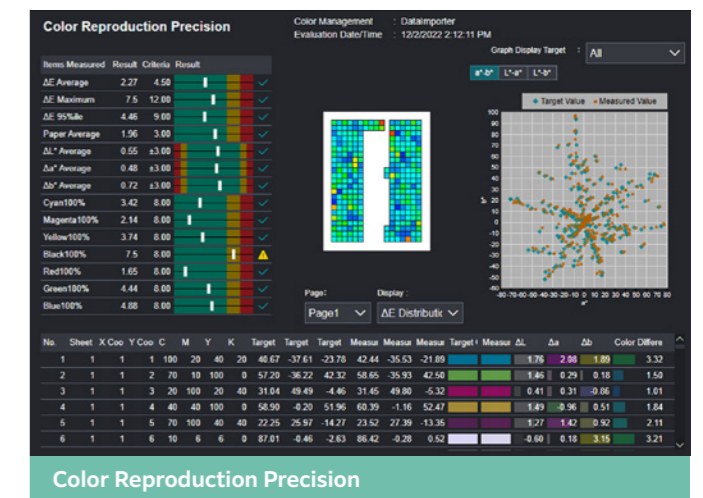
Color Reproduction Precision

Color Management : DataImporter
Evaluation Date/Time : 12/2/2022 2:12:11 PM

Graph Display Target : All

a*-b* L*-a* L*-b*

Target Value Measured Value

| Items Measured | Result | Criteria | Result |
|---|---|---|---|
| ΔE Average | 2.27 | 4.50 | |
| ΔE Maximum | 7.5 | 12.00 | |
| ΔE 95%ile | 4.46 | 9.00 | |
| Paper Average | 1.96 | 3.00 | |
| ΔL* Average | 0.55 | ±3.00 | |
| Δa* Average | 0.48 | ±3.00 | |
| Δb* Average | 0.72 | ±3.00 | |
| Cyan100% | 3.42 | 8.00 | |
| Magenta100% | 2.14 | 8.00 | |
| Yellow100% | 3.74 | 8.00 | |
| Black100% | 7.5 | 8.00 | |
| Red100% | 1.65 | 8.00 | |
| Green100% | 4.44 | 8.00 | |
| Blue100% | 4.88 | 8.00 | |

100 90 80 70 60 50 40 30 20 10 0 -10 -20 -30 -40 -50 -60 -70 -80
b*
-80 -70 -60 -50 -40 -30 -20 -10 0 10 20 30 40 50 60 70 80 90
a*

Page: Page1
Display : ΔE Distributio

| No. | Sheet | X Coo | Y Coo | C | M | Y | K | Target | Target | Target | Measur | Measur | Measur | Target | Measur | ΔL | Δa | Δb | Color Differe |
|---|---|---|---|---|---|---|---|---|---|---|---|---|---|---|---|---|---|---|---|
| 1 | 1 | 1 | 1 | 100 | 20 | 40 | 20 | 40.67 | -37.61 | -23.78 | 42.44 | -35.53 | -21.89 | | | 1.76 | 2.08 | 1.89 | 3.32 |
| 2 | 1 | 1 | 2 | 70 | 10 | 100 | 0 | 57.20 | -36.22 | 42.32 | 58.65 | -35.93 | 42.50 | | | 1.46 | 0.29 | 0.18 | 1.50 |
| 3 | 1 | 1 | 3 | 20 | 100 | 20 | 40 | 31.04 | 49.49 | -4.46 | 31.45 | 49.80 | -5.32 | | | 0.41 | 0.31 | -0.86 | 1.01 |
| 4 | 1 | 1 | 4 | 40 | 40 | 100 | 0 | 58.90 | -0.20 | 51.96 | 60.39 | -1.16 | 52.47 | | | 1.49 | -0.96 | 0.51 | 1.84 |
| 5 | 1 | 1 | 5 | 70 | 100 | 40 | 40 | 22.25 | 25.97 | -14.27 | 23.52 | 27.39 | -13.35 | | | 1.27 | 1.42 | 0.92 | 2.11 |
| 6 | 1 | 1 | 6 | 10 | 6 | 6 | 0 | 87.01 | -0.46 | 2.63 | 86.42 | -0.28 | 0.52 | | | -0.60 | 0.18 | 3.15 | 3.21 |

Color Reproduction Precision